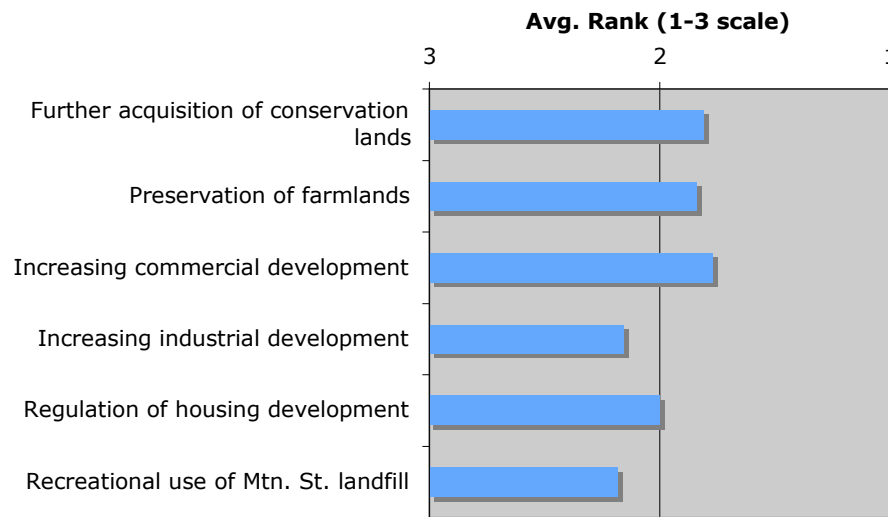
Avg. Rank (1-3 scale)

3

2

1

Further acquisition of conservation lands

Preservation of farmlands

Increasing commercial development

Increasing industrial development

Regulation of housing development

Recreational use of Mtn. St. landfill